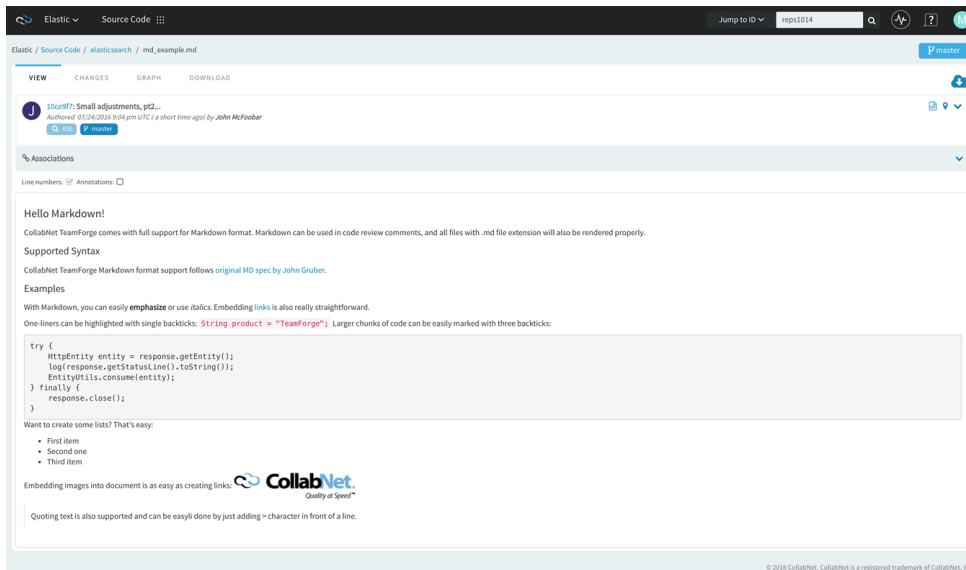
Elastic ∨ Source Code

Jump to ID ∨ reps1014

M

Elastic / Source Code / elasticsearch / md_example.md

master

VIEW CHANGES GRAPH DOWNLOAD

J

10ce9f7: Small adjustments, pt2...

Authored 07/24/2016 9:04 pm UTC ( a short time ago) by John McFoobar

#56 master

Associations

Line numbers: Annotations:

Hello Markdown!

CollabNet TeamForge comes with full support for Markdown format. Markdown can be used in code review comments, and all files with .md file extension will also be rendered properly.

Supported Syntax

CollabNet TeamForge Markdown format support follows original MD spec by John Gruber.

Examples

With Markdown, you can easily **emphasize** or use *italics*. Embedding links is also really straightforward.

One-liners can be highlighted with single backticks: `String product = "TeamForge";` Larger chunks of code can be easily marked with three backticks:

```
try {
    HttpEntity entity = response.getEntity();
    log(response.getStatusLine().toString());
    EntityUtils.consume(entity);
} finally {
    response.close();
}
```

Want to create some lists? That's easy:

- First item
- Second one
- Third item

Embedding images into document is as easy as creating links: CollabNet. Quality at Speed™

Quoting text is also supported and can be easyli done by just adding > character in front of a line.

© 2016 CollabNet. CollabNet is a registered trademark of CollabNet, I